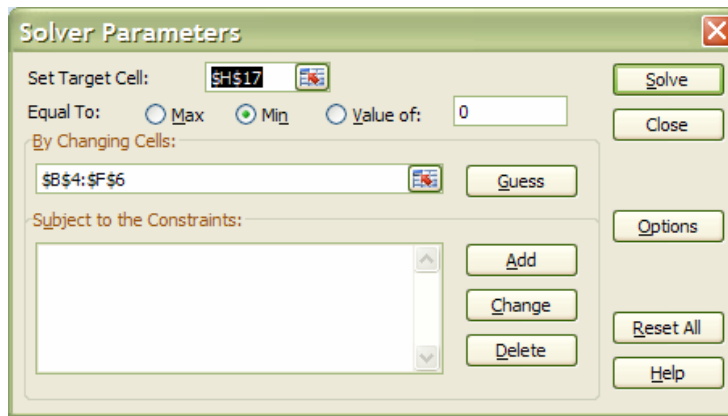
Solver Parameters

Set Target Cell: $H$17

Equal To: Max Min Value of: 0

By Changing Cells:

$B$4:$F$6

Guess

Subject to the Constraints:

Add

Change

Delete

Solve

Close

Options

Reset All

Help